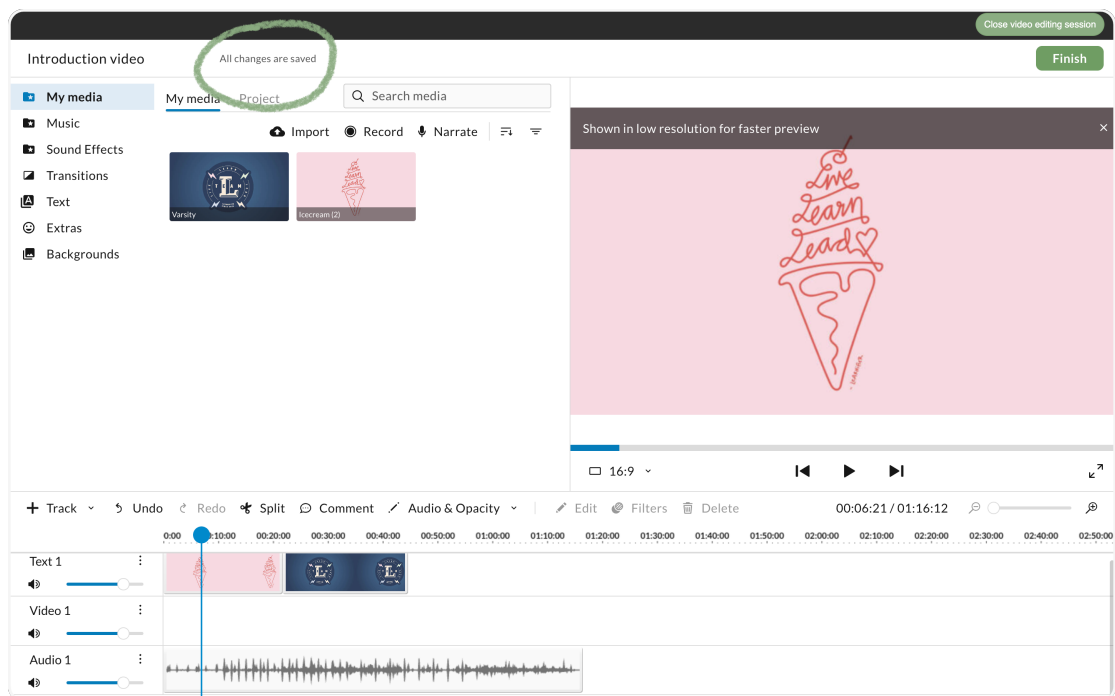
Close video editing session

Introduction video

All changes are saved

Finish

My media
Music
Sound Effects
Transitions
Text
Extras
Backgrounds

My media Project

Search media

Import Record Narrate

Varsity

Icecream (2)

Shown in low resolution for faster preview

Live Learn Lead

16:9

Track Undo Redo Split Comment Audio & Opacity Edit Filters Delete 00:06:21 / 01:16:12

0:00 00:10:00 00:20:00 00:30:00 00:40:00 00:50:00 01:00:00 01:10:00 01:20:00 01:30:00 01:40:00 01:50:00 02:00:00 02:10:00 02:20:00 02:30:00 02:40:00 02:50:00

Text 1

Video 1

Audio 1